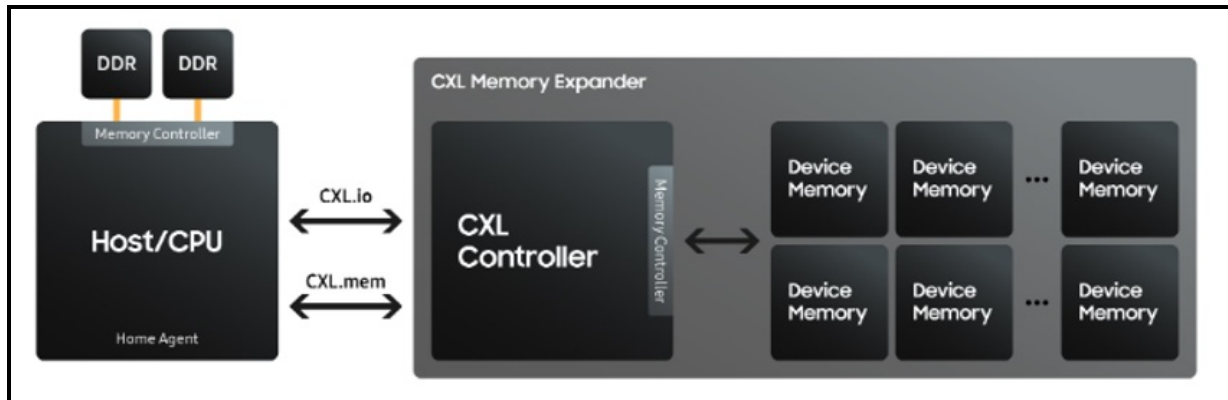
DDR DDR

Memory Controller

Host/CPU

Home Agent

CXL.io

CXL.mem

CXL Memory Expander

CXL Controller

Memory Controller

Device Memory

Device Memory

...

Device Memory

Device Memory

Device Memory

...

Device Memory